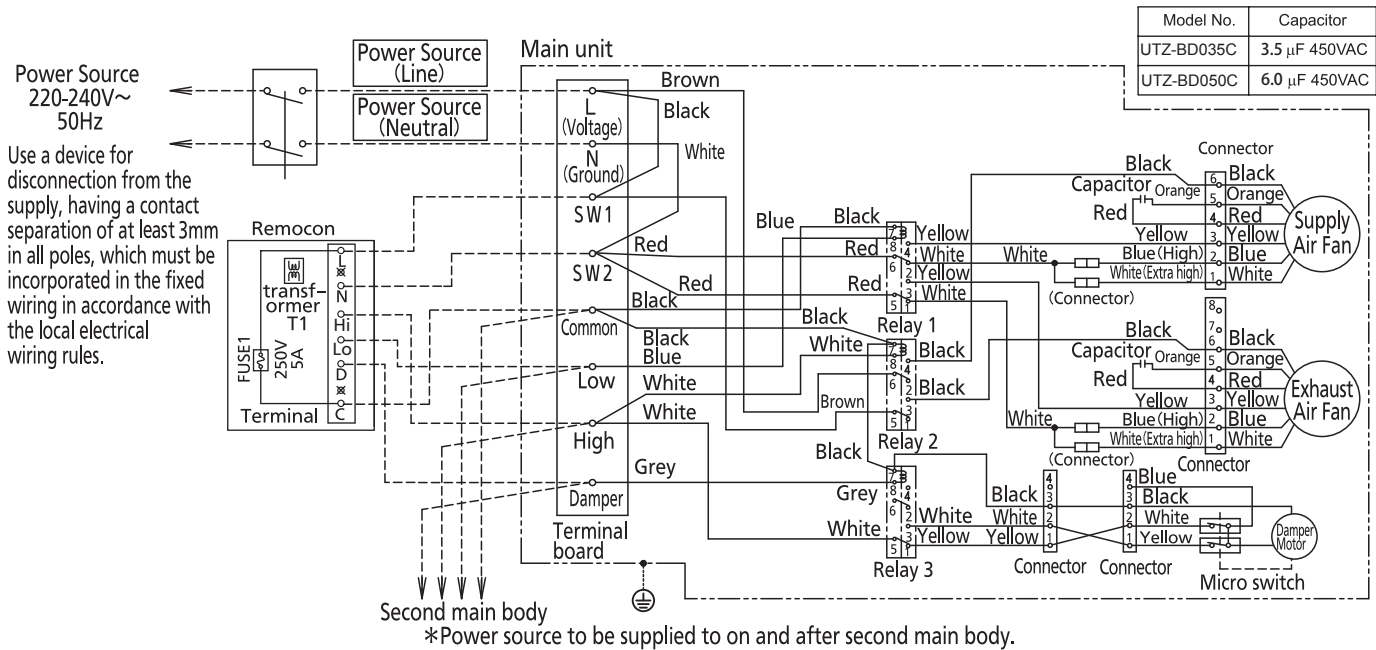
| Model No. | Capacitor |
|---|---|
| UTZ-BD035C | 3.5 μF 450VAC |
| UTZ-BD050C | 6.0 μF 450VAC |

Power Source 220-240V~ 50Hz

Use a device for disconnection from the supply, having a contact separation of at least 3mm in all poles, which must be incorporated in the fixed wiring in accordance with the local electrical wiring rules.

Power Source (Line)

Power Source (Neutral)

Main unit

Brown

Black

White

L (Voltage)

N (Ground)

SW1

SW2

Common

Low

High

Damper

Terminal board

Remocon

transformer T1

FUSE1 250V 5A

Terminal

L

N

Hi

Lo

D

C

Blue

Black

Red

Red

Black

Black

Black

Blue

White

White

Grey

Brown

Black

Grey

White

Yellow

White

Yellow

White

Relay 1

Black

Black

Relay 2

White

Yellow

Relay 3

Connector

Black

Capacitor Orange

Red

Yellow

White

Blue (High)

White (Extra high)

(Connector)

Black

Orange

Red

Yellow

Blue

White

Supply Air Fan

Black

Capacitor Orange

Red

Yellow

White

Blue (High)

White (Extra high)

(Connector)

Black

Orange

Red

Yellow

Blue

White

Exhaust Air Fan

Connector

Black

White

Yellow

Blue

Black

White

Yellow

Connector

Connector

Damper Motor

Micro switch

Second main body

*Power source to be supplied to on and after second main body.